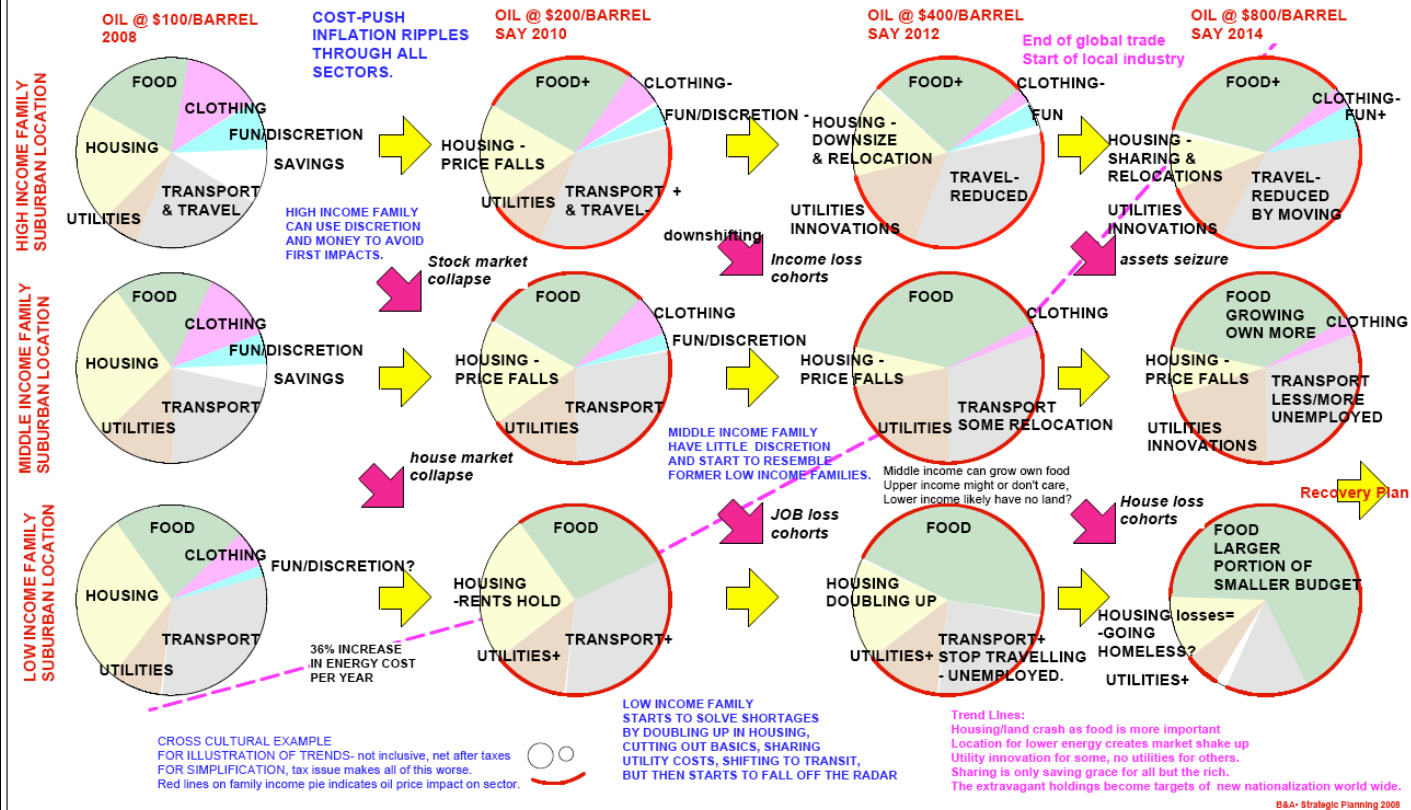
OIL @ $100/BARREL
2008

COST-PUSH INFLATION RIPPLES THROUGH ALL SECTORS.

OIL @ $200/BARREL
SAY 2010

OIL @ $400/BARREL
SAY 2012

End of global trade
Start of local industry

OIL @ $800/BARREL
SAY 2014

HIGH INCOME FAMILY SUBURBAN LOCATION

FOOD
CLOTHING
FUN/DISCRETION
SAVINGS
HOUSING
TRANSPORT & TRAVEL
UTILITIES

HIGH INCOME FAMILY CAN USE DISCRETION AND MONEY TO AVOID FIRST IMPACTS.

FOOD+
CLOTHING-
FUN/DISCRETION -
HOUSING - PRICE FALLS
TRANSPORT + & TRAVEL-
UTILITIES

downshifting

FOOD+
CLOTHING-
FUN
HOUSING - DOWNSIZE & RELOCATION
TRAVEL- REDUCED
UTILITIES INNOVATIONS

Income loss cohorts

FOOD+
CLOTHING-
FUN+
HOUSING - SHARING & RELOCATIONS
TRAVEL- REDUCED BY MOVING
UTILITIES INNOVATIONS

assets seizure

Stock market collapse

MIDDLE INCOME FAMILY SUBURBAN LOCATION

FOOD
CLOTHING
FUN/DISCRETION
SAVINGS
HOUSING
TRANSPORT
UTILITIES

FOOD
CLOTHING
FUN/DISCRETION
HOUSING - PRICE FALLS
TRANSPORT
UTILITIES

MIDDLE INCOME FAMILY HAVE LITTLE DISCRETION AND START TO RESEMBLE FORMER LOW INCOME FAMILIES.

FOOD
CLOTHING
HOUSING - PRICE FALLS
TRANSPORT SOME RELOCATION
UTILITIES

FOOD GROWING OWN MORE
CLOTHING
HOUSING - PRICE FALLS
TRANSPORT LESS/MORE UNEMPLOYED
UTILITIES INNOVATIONS

Middle income can grow own food
Upper income might or don't care,
Lower income likely have no land?

house market collapse

Recovery Plan

LOW INCOME FAMILY SUBURBAN LOCATION

FOOD
CLOTHING
FUN/DISCRETION?
HOUSING
TRANSPORT
UTILITIES

36% INCREASE IN ENERGY COST PER YEAR

FOOD
HOUSING -RENTS HOLD
TRANSPORT+
UTILITIES+

JOB loss cohorts

FOOD
HOUSING DOUBLING UP
TRANSPORT+ STOP TRAVELLING - UNEMPLOYED.
UTILITIES+

House loss cohorts

FOOD LARGER PORTION OF SMALLER BUDGET
HOUSING losses= -GOING HOMELESS?
UTILITIES+

CROSS CULTURAL EXAMPLE
FOR ILLUSTRATION OF TRENDS- not inclusive, net after taxes
FOR SIMPLIFICATION, tax issue makes all of this worse.
Red lines on family income pie indicates oil price impact on sector.

LOW INCOME FAMILY STARTS TO SOLVE SHORTAGES BY DOUBLING UP IN HOUSING, CUTTING OUT BASICS, SHARING UTILITY COSTS, SHIFTING TO TRANSIT, BUT THEN STARTS TO FALL OFF THE RADAR

Trend Lines:
Housing/land crash as food is more important
Location for lower energy creates market shake up
Utility innovation for some, no utilities for others.
Sharing is only saving grace for all but the rich.
The extravagant holdings become targets of new nationalization world wide.

B&A- Strategic Planning 2008